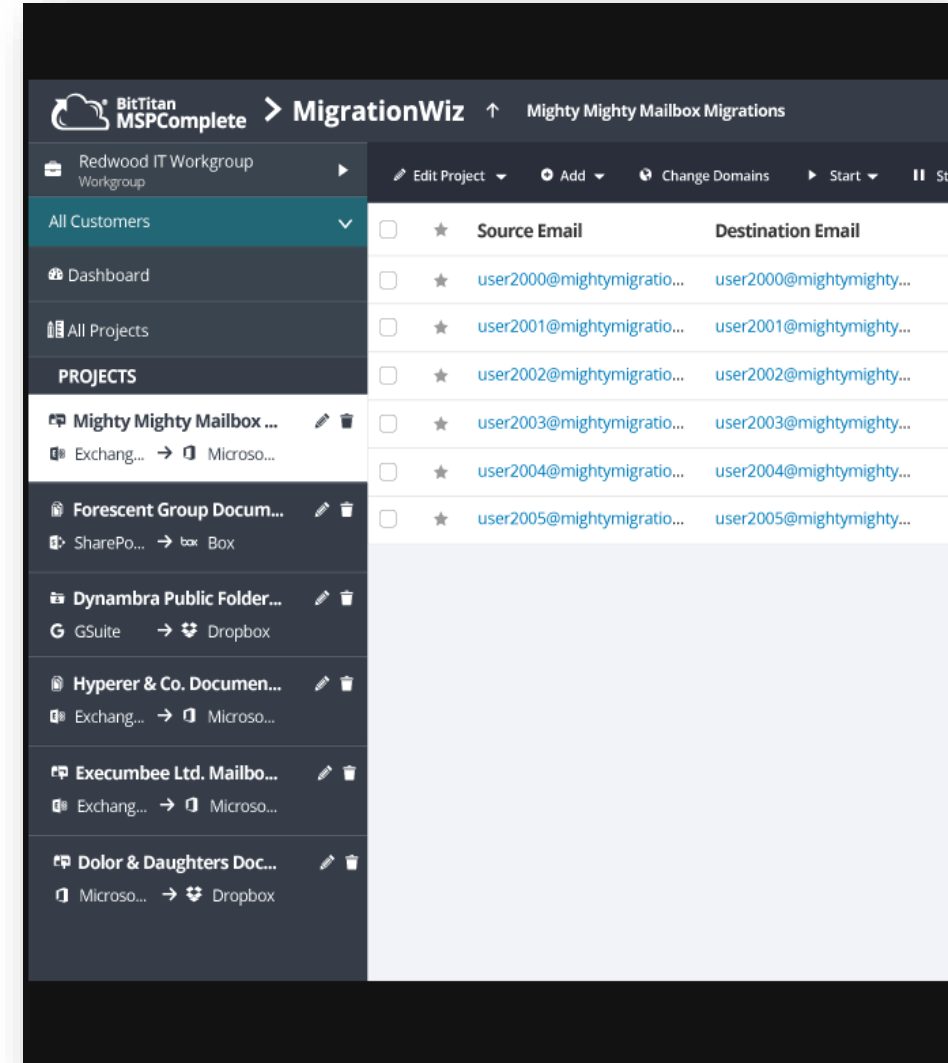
BitTitan MSPComplete > MigrationWiz ↑ Mighty Mighty Mailbox Migrations

Redwood IT Workgroup
Workgroup

All Customers

Dashboard

All Projects

PROJECTS

Mighty Mighty Mailbox ...
Exchang... → Microso...

Forescent Group Docum...
SharePo... → Box

Dynambra Public Folder...
GSuite → Dropbox

Hyperer & Co. Documen...
Exchang... → Microso...

Execumbee Ltd. Mailbo...
Exchang... → Microso...

Dolor & Daughters Doc...
Microso... → Dropbox

Edit Project | Add | Change Domains | Start | St

| | | Source Email | Destination Email |
|---|---|---|---|
| | ★ | user2000@mightymigratio... | user2000@mightymighty... |
| | ★ | user2001@mightymigratio... | user2001@mightymighty... |
| | ★ | user2002@mightymigratio... | user2002@mightymighty... |
| | ★ | user2003@mightymigratio... | user2003@mightymighty... |
| | ★ | user2004@mightymigratio... | user2004@mightymighty... |
| | ★ | user2005@mightymigratio... | user2005@mightymighty... |